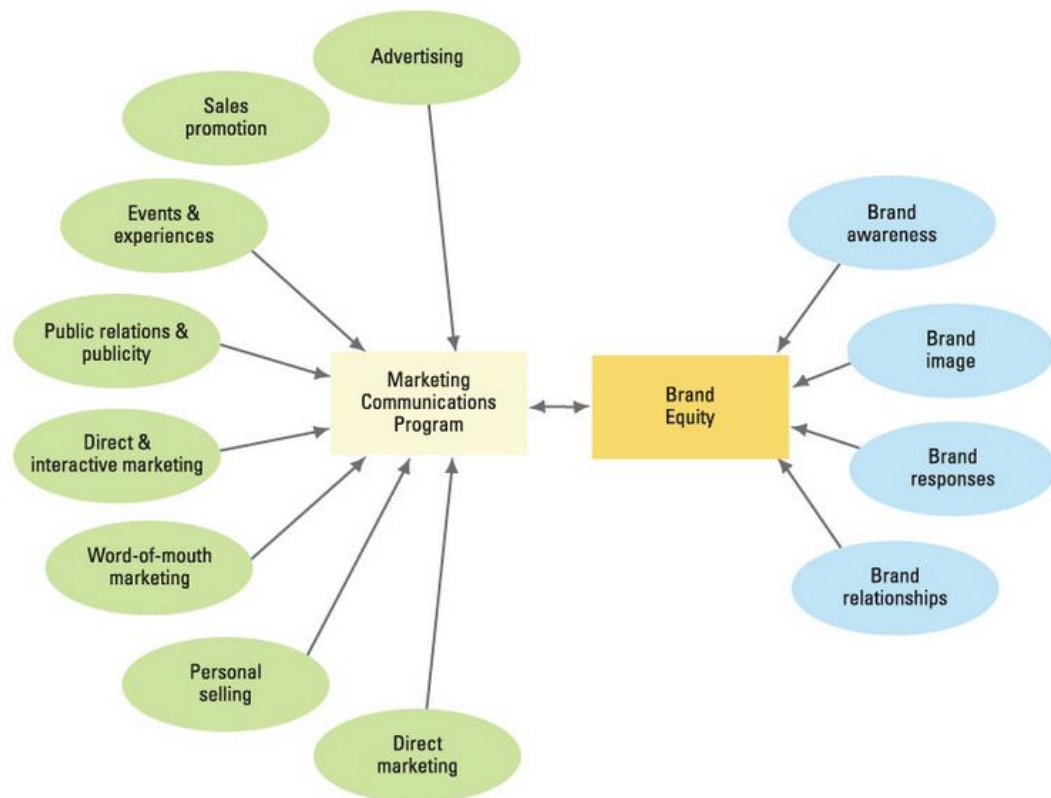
Advertising

Sales promotion

Events & experiences

Public relations & publicity

Direct & interactive marketing

Word-of-mouth marketing

Personal selling

Direct marketing

Marketing Communications Program

Brand Equity

Brand awareness

Brand image

Brand responses

Brand relationships